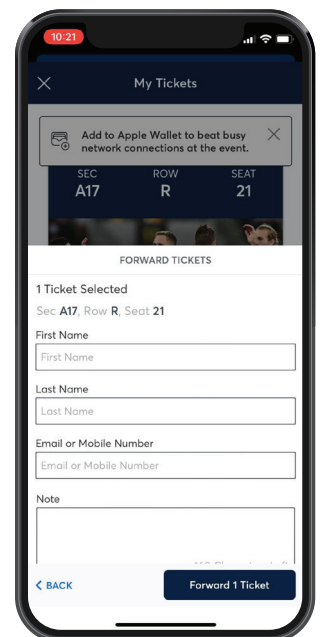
10:21

My Tickets

Add to Apple Wallet to beat busy network connections at the event.

SEC
A17

ROW
R

SEAT
21

FORWARD TICKETS

1 Ticket Selected

Sec A17, Row R, Seat 21

First Name

First Name

Last Name

Last Name

Email or Mobile Number

Email or Mobile Number

Note

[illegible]

< BACK

Forward 1 Ticket